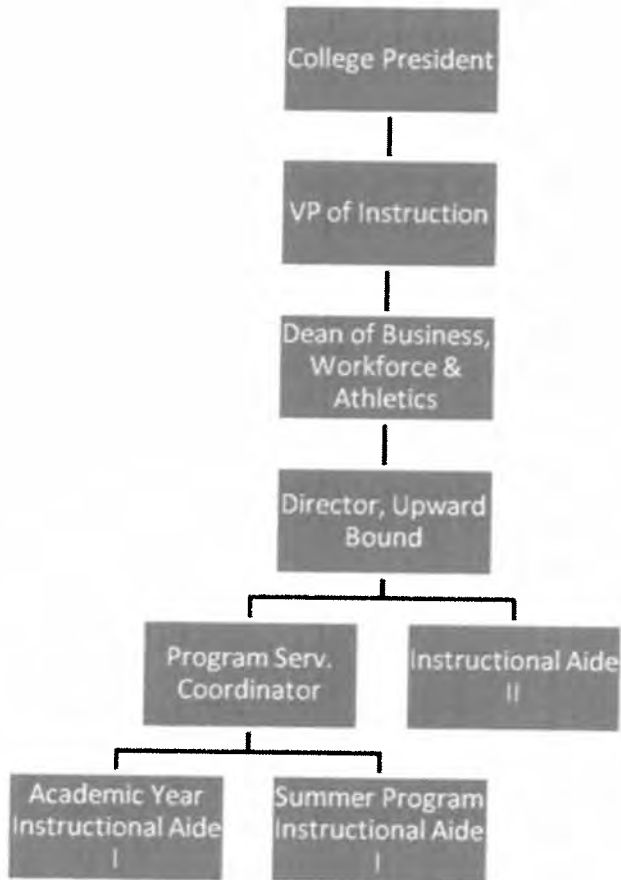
College President

VP of Instruction

Dean of Business, Workforce & Athletics

Director, Upward Bound

Program Serv. Coordinator

Instructional Aide II

Academic Year Instructional Aide I

Summer Program Instructional Aide I